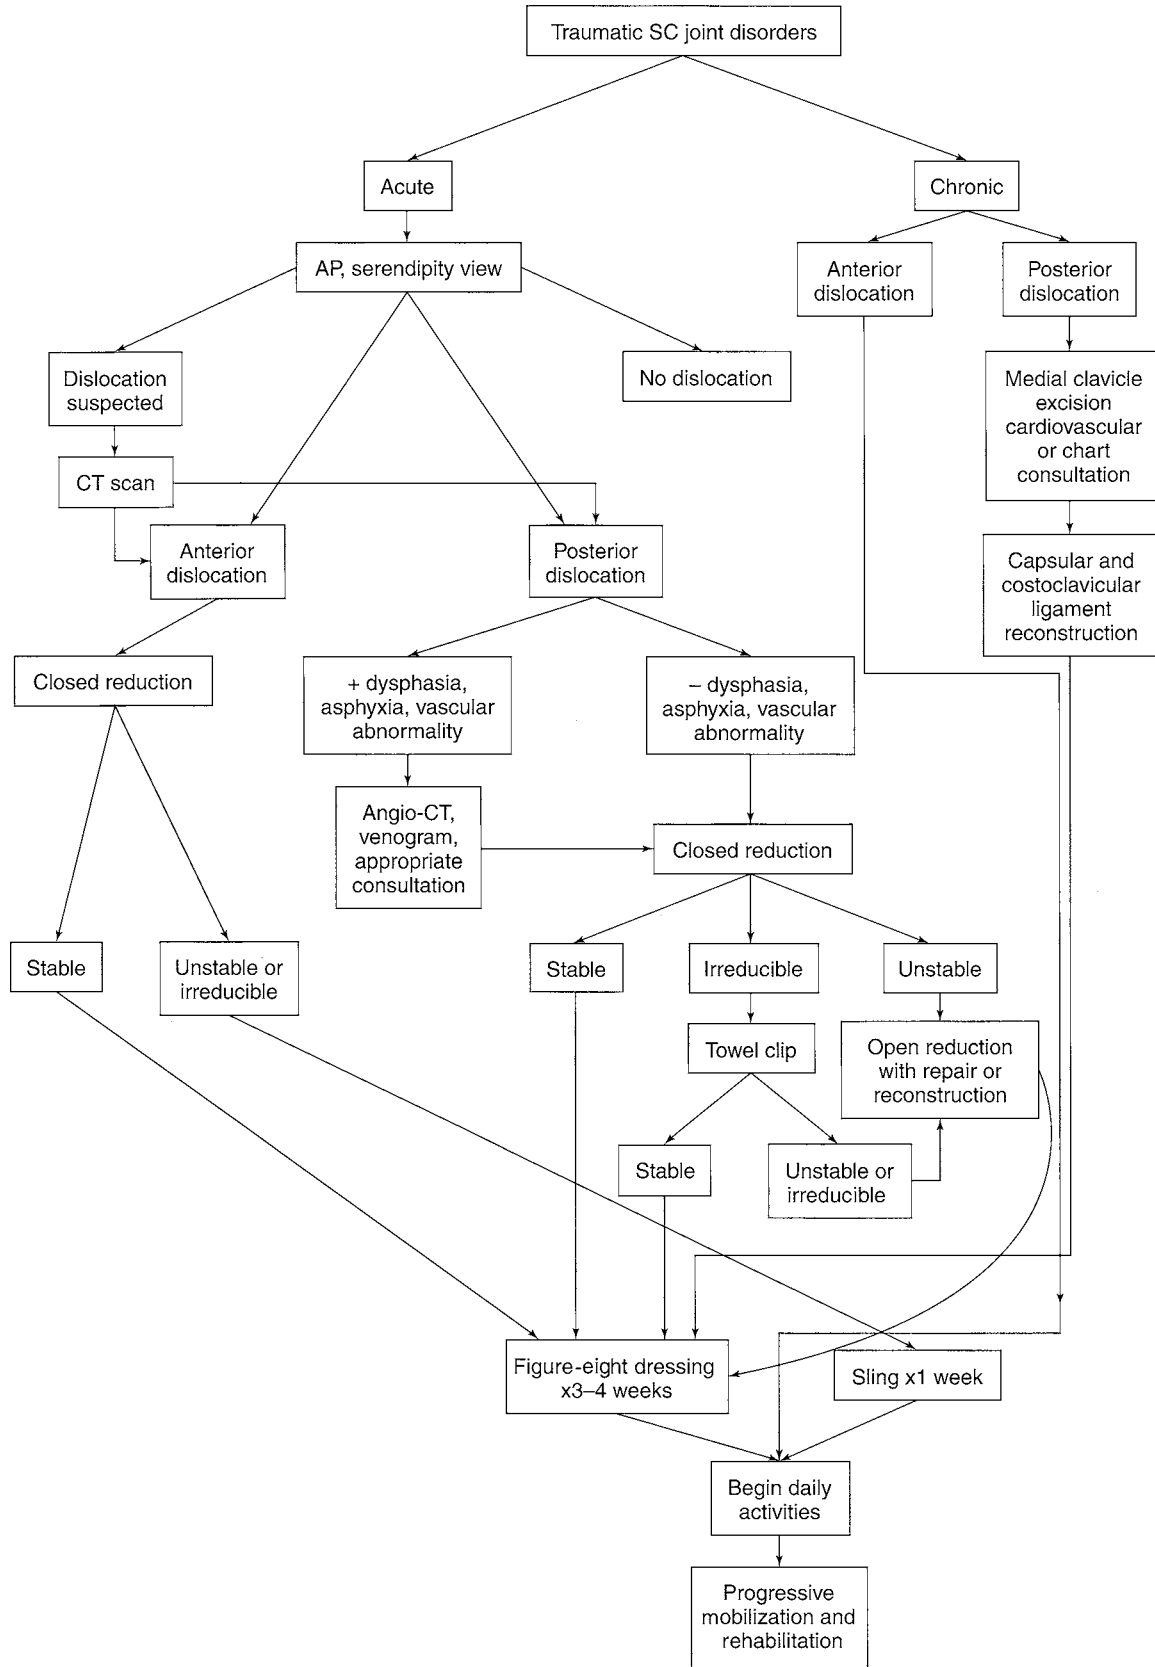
Traumatic SC joint disorders

Acute

Chronic

AP, serendipity view

Anterior dislocation

Posterior dislocation

Dislocation suspected

No dislocation

Medial clavicle excision cardiovascular or chart consultation

CT scan

Anterior dislocation

Posterior dislocation

Capsular and costoclavicular ligament reconstruction

Closed reduction

+ dysphasia, asphyxia, vascular abnormality

– dysphasia, asphyxia, vascular abnormality

Angio-CT, venogram, appropriate consultation

Closed reduction

Stable

Unstable or irreducible

Stable

Irreducible

Unstable

Towel clip

Open reduction with repair or reconstruction

Stable

Unstable or irreducible

Figure-eight dressing x3–4 weeks

Sling x1 week

Begin daily activities

Progressive mobilization and rehabilitation